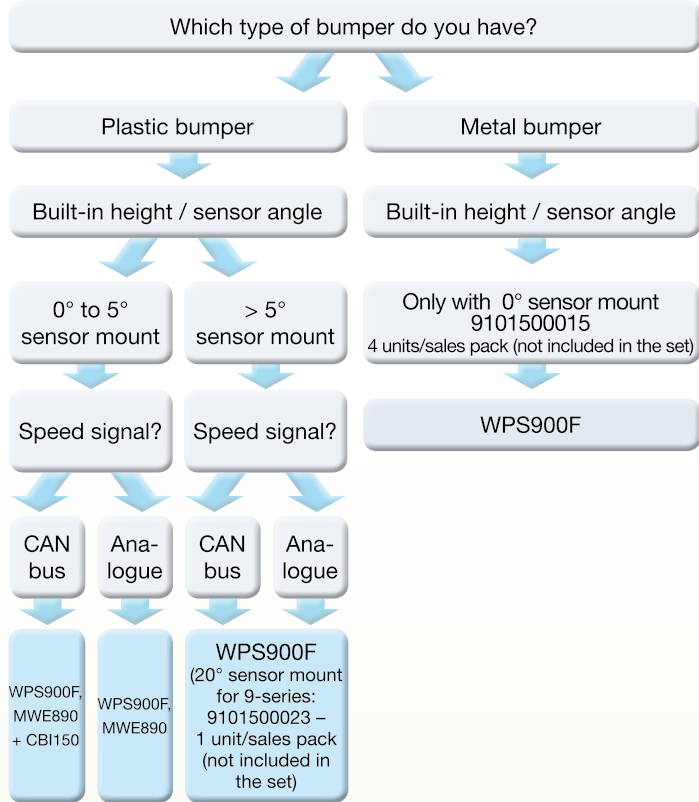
Which type of bumper do you have?

Plastic bumper

Metal bumper

Built-in height / sensor angle

Built-in height / sensor angle

0° to 5° sensor mount

> 5° sensor mount

Only with 0° sensor mount 9101500015
4 units/sales pack (not included in the set)

Speed signal?

Speed signal?

WPS900F

CAN bus

Analogue

CAN bus

Analogue

WPS900F, MWE890 + CBI150

WPS900F, MWE890

WPS900F
(20° sensor mount for 9-series: 9101500023 – 1 unit/sales pack (not included in the set)